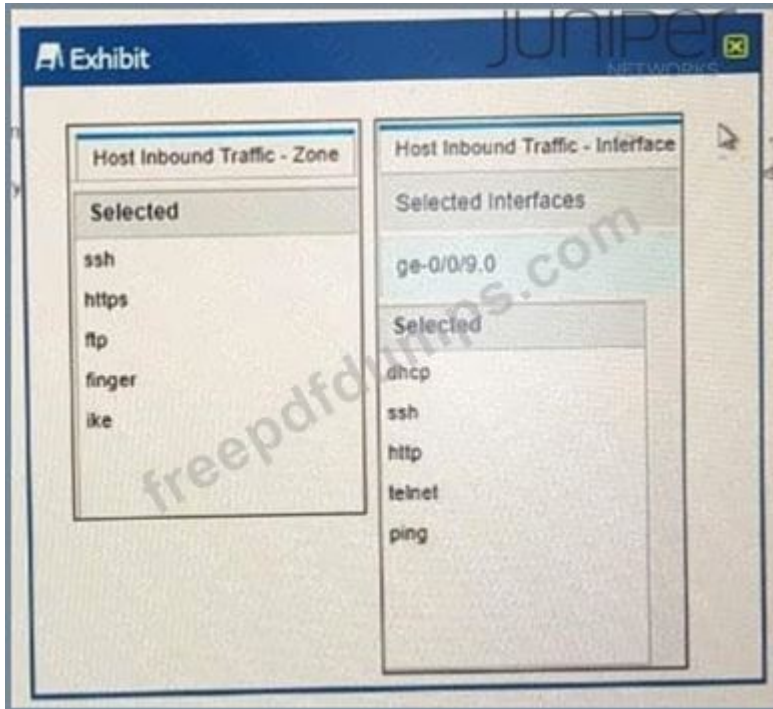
Exhibit

JUNIPer
NETWORKS

Host Inbound Traffic - Zone

Selected

ssh
https
ftp
finger
ike

Host Inbound Traffic - Interface

Selected Interfaces

ge-0/0/9.0

Selected

dhcp
ssh
http
telnet
ping

freepdfdumps.com